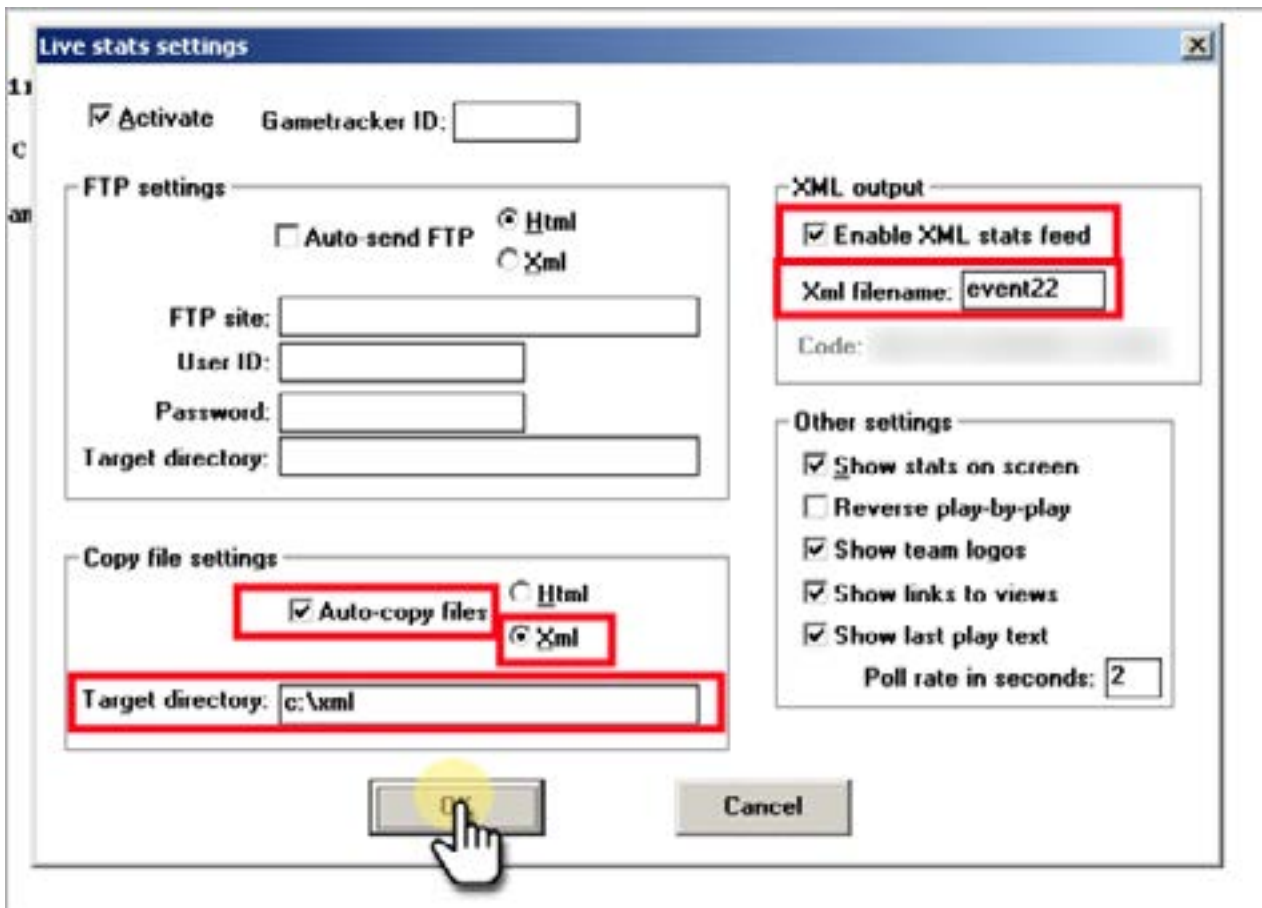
Live stats settings

X

11

c

an

Activate Gametracker ID:

FTP settings

Auto-send FTP

Html

Xml

FTP site:

User ID:

Password:

Target directory:

Copy file settings

Auto-copy files

Html

Xml

Target directory: c:\xml

XML output

Enable XML stats feed

Xml filename: event22

Code: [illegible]

Other settings

Show stats on screen

Reverse play-by-play

Show team logos

Show links to views

Show last play text

Poll rate in seconds: 2

OK

Cancel